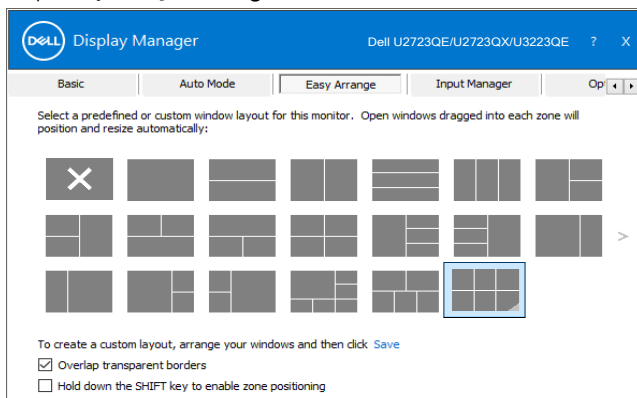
DELL Display Manager
Dell U2723QE/U2723QX/U3223QE ? X

Basic | Auto Mode | Easy Arrange | Input Manager | Op

Select a predefined or custom window layout for this monitor. Open windows dragged into each zone will position and resize automatically:

>

To create a custom layout, arrange your windows and then click Save

☑ Overlap transparent borders

☐ Hold down the SHIFT key to enable zone positioning